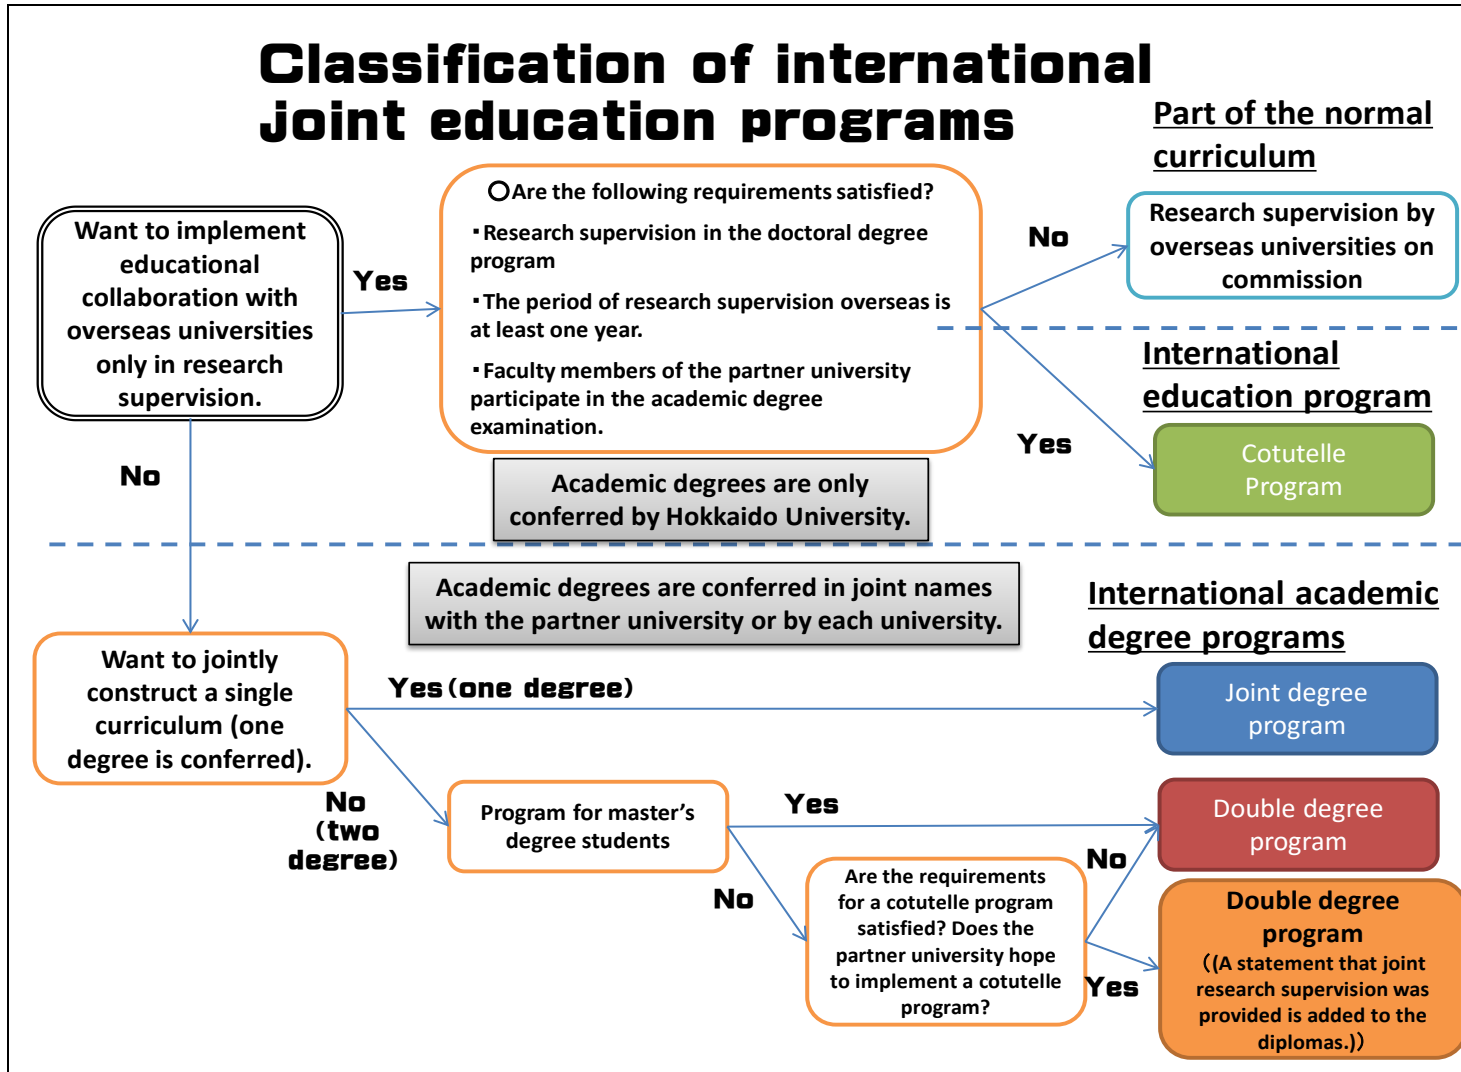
Classification of international joint education programs

Part of the normal curriculum

Want to implement educational collaboration with overseas universities only in research supervision.

Yes

○Are the following requirements satisfied?

・Research supervision in the doctoral degree program

・The period of research supervision overseas is at least one year.

・Faculty members of the partner university participate in the academic degree examination.

No

Research supervision by overseas universities on commission

International education program

Yes

Cotutelle Program

Academic degrees are only conferred by Hokkaido University.

No

Academic degrees are conferred in joint names with the partner university or by each university.

International academic degree programs

Want to jointly construct a single curriculum (one degree is conferred).

Yes (one degree)

Joint degree program

No (two degree)

Program for master's degree students

Yes

Double degree program

No

Are the requirements for a cotutelle program satisfied? Does the partner university hope to implement a cotutelle program?

No

Yes

Double degree program ((A statement that joint research supervision was provided is added to the diplomas.))